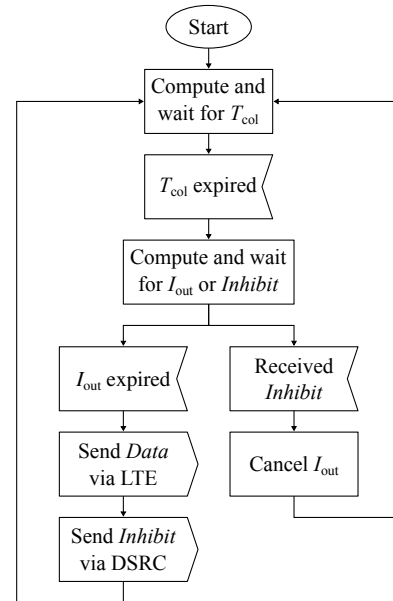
Start

Compute and wait for $T_{\text{col}}$

$T_{\text{col}}$ expired

Compute and wait for $I_{\text{out}}$ or *Inhibit*

$I_{\text{out}}$ expired

Received *Inhibit*

Send *Data* via LTE

Cancel $I_{\text{out}}$

Send *Inhibit* via DSRC